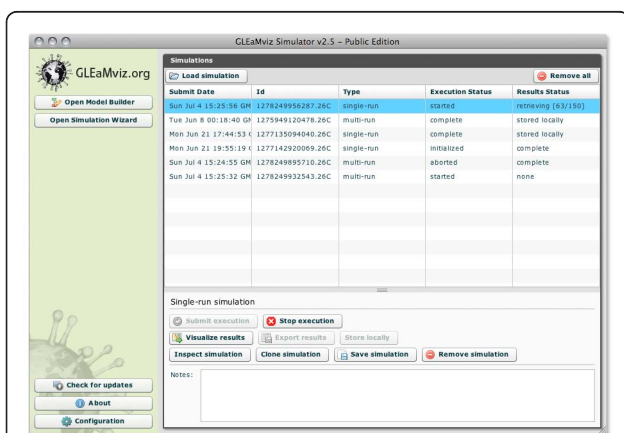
GLEaMviz Simulator v2.5 – Public Edition

GLEaMviz.org

Open Model Builder

Open Simulation Wizard

Check for updates

About

Configuration

Simulations

Load simulation

Remove all

| Submit Date | Id | Type | Execution Status | Results Status |
|---|---|---|---|---|
| Sun Jul 4 15:25:56 GM | 1278249956287.26C | single-run | started | retrieving [63/150] |
| Tue Jun 8 00:18:40 GN | 1275949120478.26C | multi-run | complete | stored locally |
| Mon Jun 21 17:44:53 ( | 1277135094040.26C | single-run | complete | stored locally |
| Mon Jun 21 19:55:19 ( | 1277142920069.26C | single-run | initialized | complete |
| Sun Jul 4 15:24:55 GM | 1278249895710.26C | multi-run | aborted | complete |
| Sun Jul 4 15:25:32 GM | 1278249932543.26C | multi-run | started | none |

Single-run simulation

Submit execution

Stop execution

Visualize results

Export results

Store locally

Inspect simulation

Clone simulation

Save simulation

Remove simulation

Notes: